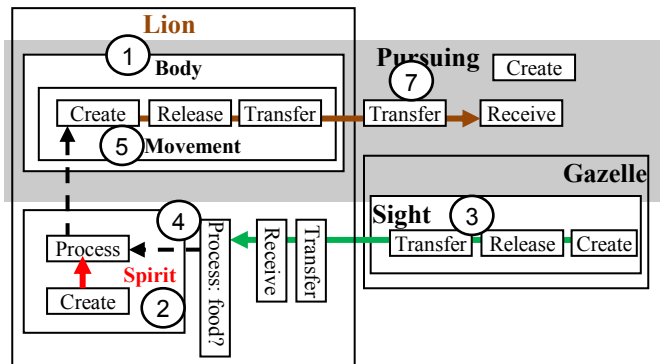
Lion

1

Body

Pursuing

Create

7

Create

Release

Transfer

Transfer

Receive

5

Movement

Gazelle

Sight

3

4

Transfer

Release

Create

Process

Process: food?

Receive

Transfer

Spirit

Create

2